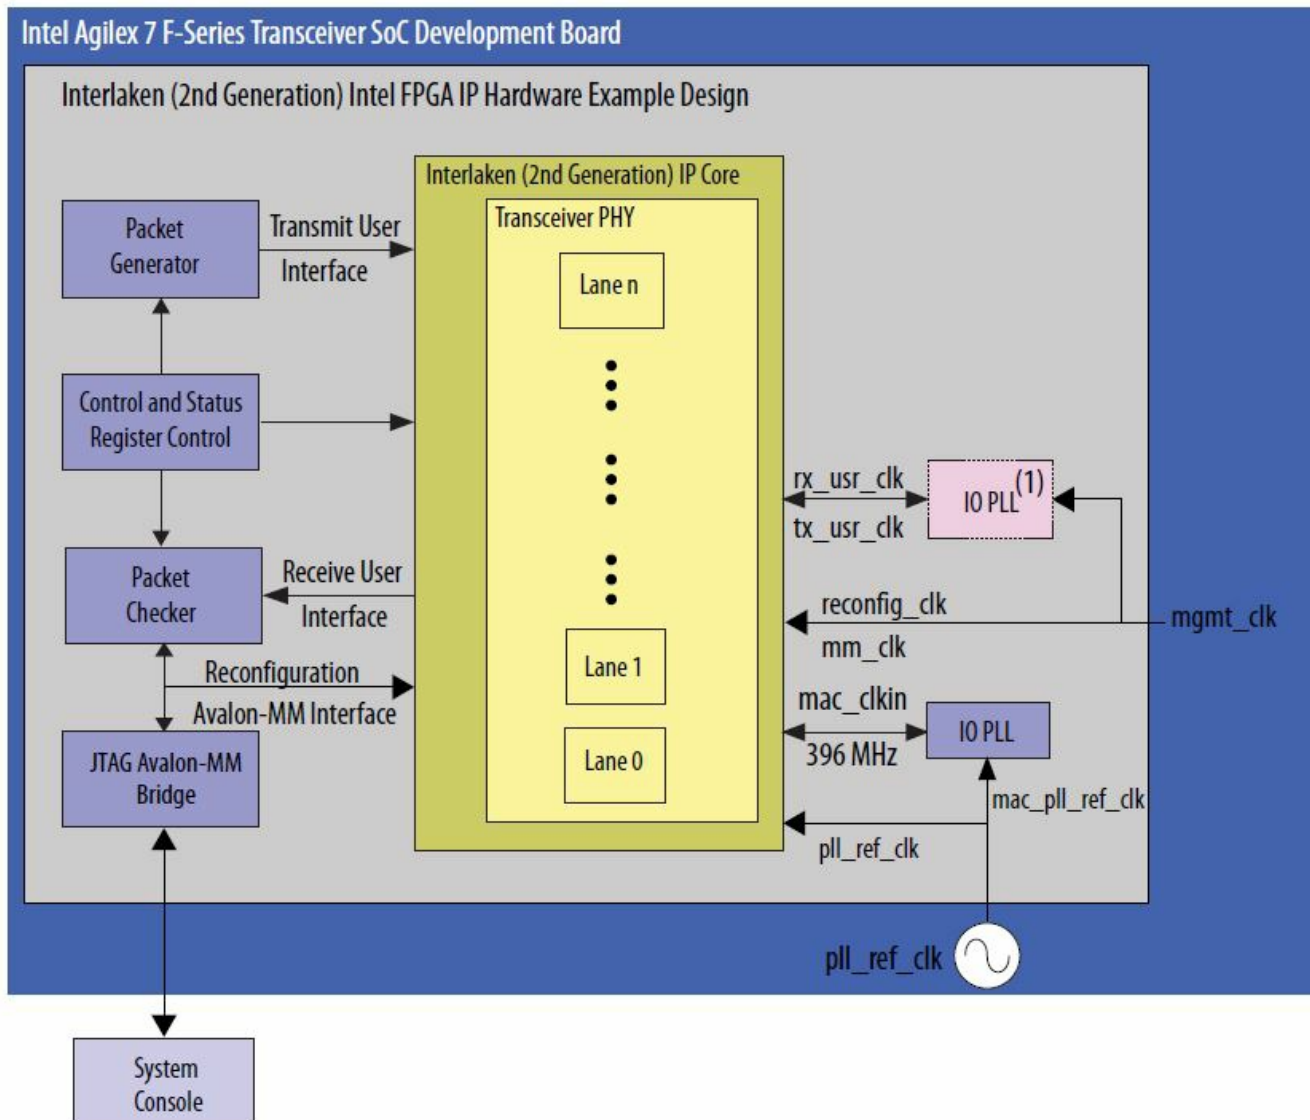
Intel Agilex 7 F-Series Transceiver SoC Development Board

Interlaken (2nd Generation) Intel FPGA IP Hardware Example Design

Interlaken (2nd Generation) IP Core

Transceiver PHY

Packet Generator

Transmit User Interface

Lane n

Control and Status Register Control

rx_usr_clk

tx_usr_clk

IO PLL(1)

Packet Checker

Receive User Interface

reconfig_clk

mm_clk

mgmt_clk

Reconfiguration Avalon-MM Interface

Lane 1

mac_clkin

396 MHz

IO PLL

JTAG Avalon-MM Bridge

Lane 0

mac_pll_ref_clk

pll_ref_clk

pll_ref_clk

System Console